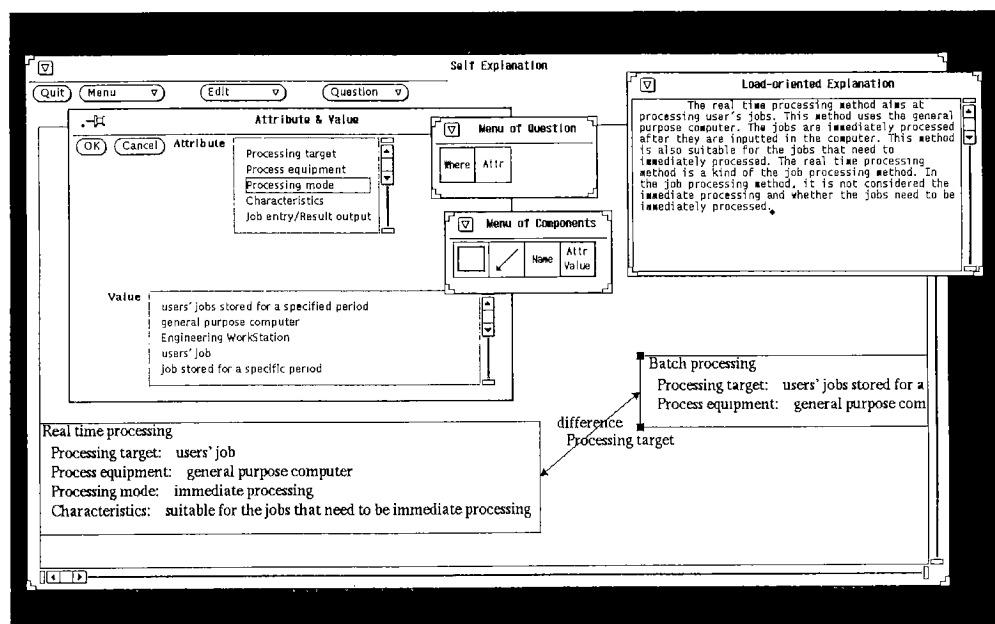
Self Explanation

Quit   Menu   Edit   Question

Attribute & Value

OK   Cancel   Attribute

Processing target
Process equipment
Processing mode
Characteristics
Job entry/Result output

Value

users' jobs stored for a specified period
general purpose computer
Engineering WorkStation
users' job
job stored for a specific period

Menu of Question

Where   Attr

Menu of Components

Name   Attr Value

Load-oriented Explanation

The real time processing method aims at processing user's jobs. This method uses the general purpose computer. The jobs are immediately processed after they are inputted in the computer. This method is also suitable for the jobs that need to immediately processed. The real time processing method is a kind of the job processing method. In the job processing method, it is not considered the immediate processing and whether the jobs need to be immediately processed.

Batch processing
Processing target: users' jobs stored for a
Process equipment: general purpose com

difference
Processing target

Real time processing
Processing target: users' job
Process equipment: general purpose computer
Processing mode: immediate processing
Characteristics: suitable for the jobs that need to be immediate processing